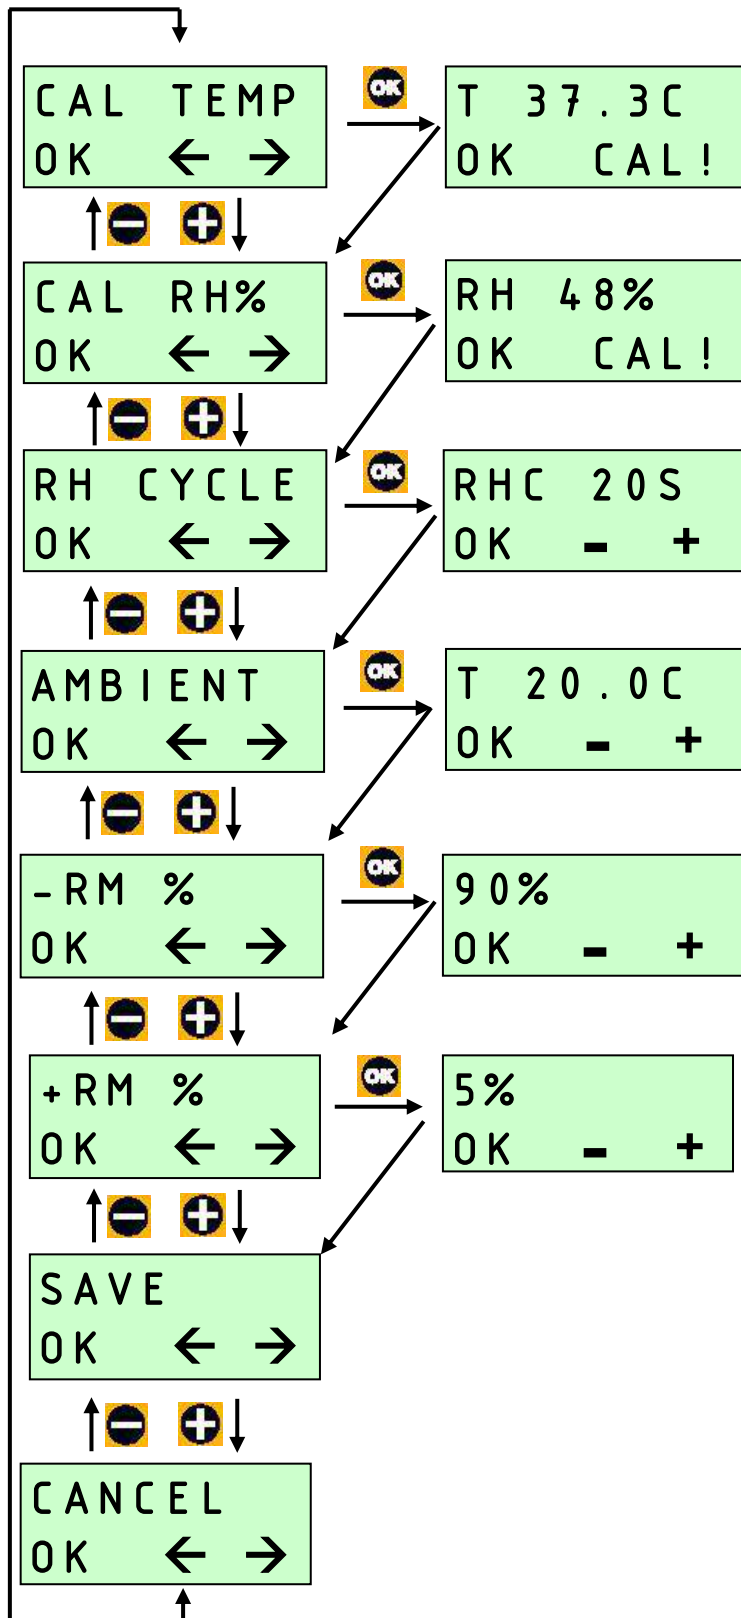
CAL TEMP
OK ← →

OK

T 37.3C
OK CAL!

CAL RH%
OK ← →

OK

RH 48%
OK CAL!

RH CYCLE
OK ← →

OK

RHC 20S
OK - +

AMBIENT
OK ← →

OK

T 20.0C
OK - +

-RM %
OK ← →

OK

90%
OK - +

+RM %
OK ← →

OK

5%
OK - +

SAVE
OK ← →

CANCEL
OK ← →